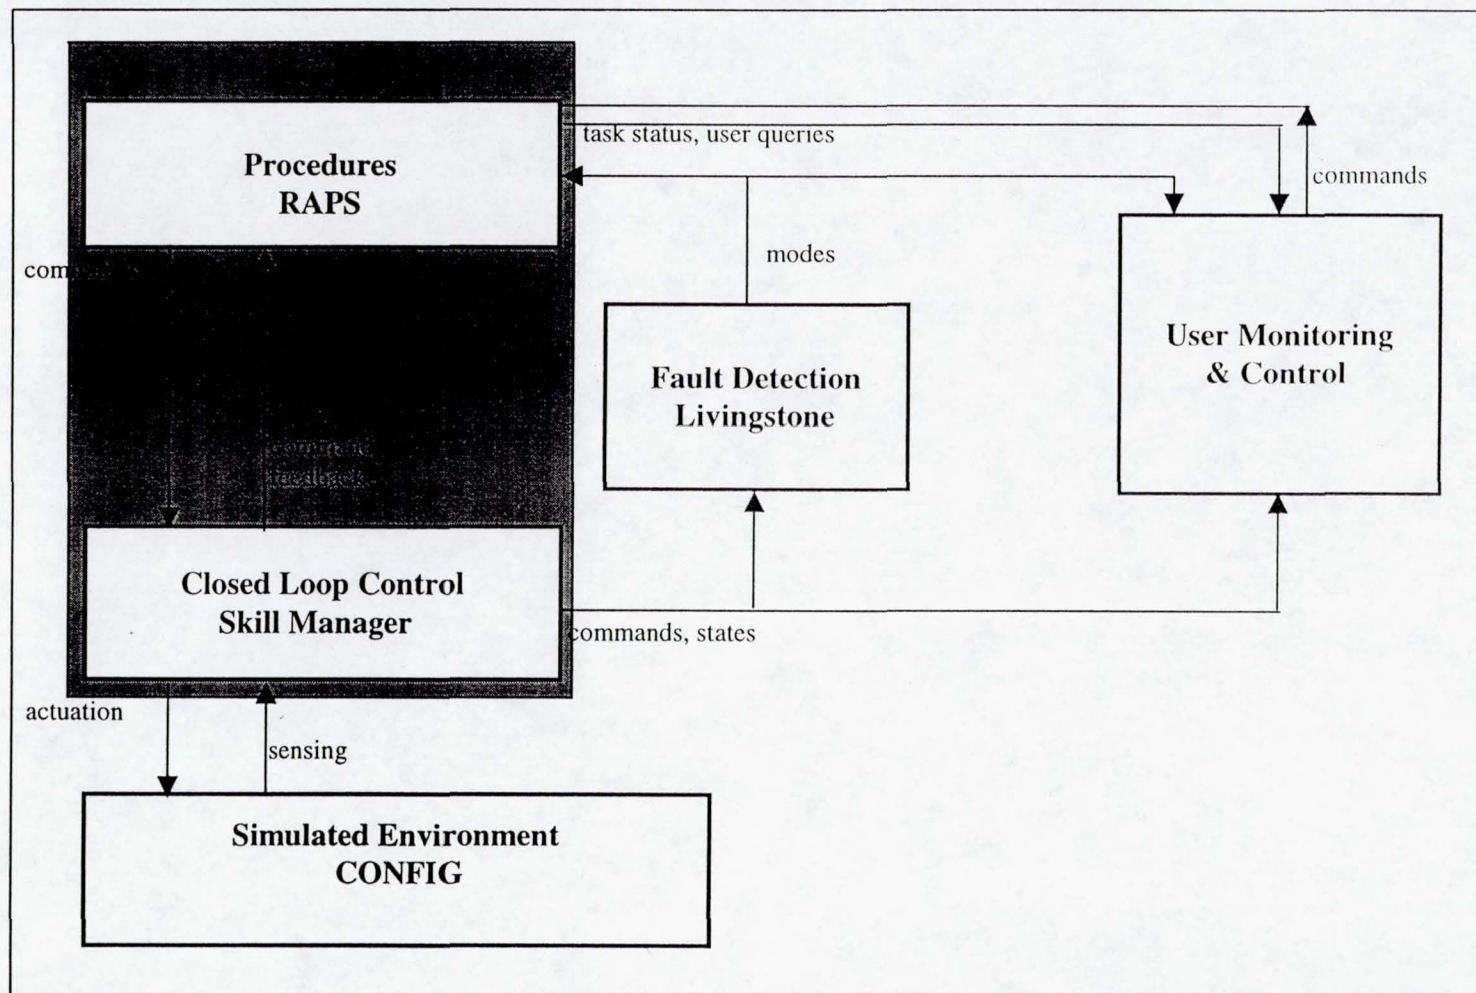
Procedures
RAPS

task status, user queries

commands

modes

com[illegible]

User Monitoring
& Control

Fault Detection
Livingstone

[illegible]
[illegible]

Closed Loop Control
Skill Manager

commands, states

actuation

sensing

Simulated Environment
CONFIG